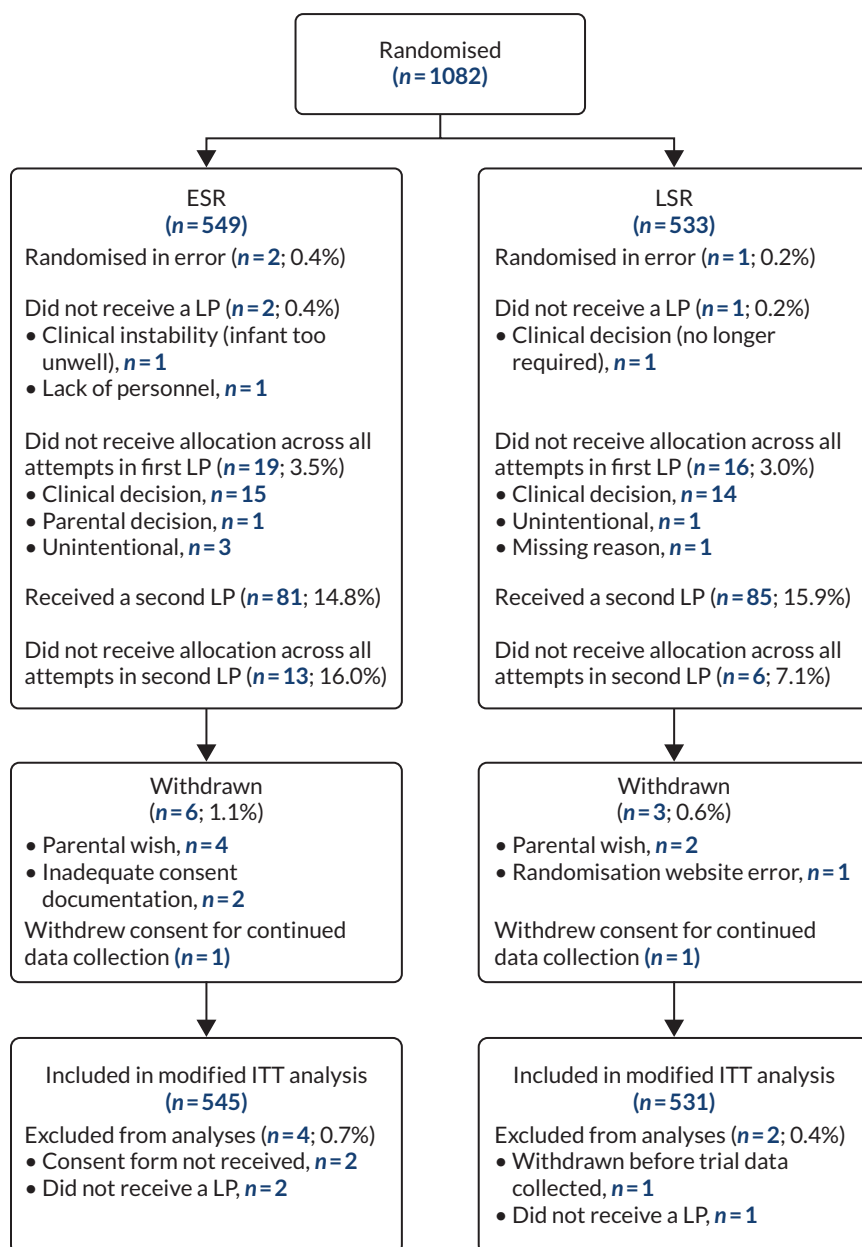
Randomised
(*n* = 1082)

ESR
(*n* = 549)

Randomised in error (*n* = 2; 0.4%)

Did not receive a LP (*n* = 2; 0.4%)
• Clinical instability (infant too unwell), *n* = 1
• Lack of personnel, *n* = 1

Did not receive allocation across all attempts in first LP (*n* = 19; 3.5%)
• Clinical decision, *n* = 15
• Parental decision, *n* = 1
• Unintentional, *n* = 3

Received a second LP (*n* = 81; 14.8%)

Did not receive allocation across all attempts in second LP (*n* = 13; 16.0%)

Withdrawn
(*n* = 6; 1.1%)
• Parental wish, *n* = 4
• Inadequate consent documentation, *n* = 2
Withdrew consent for continued data collection (*n* = 1)

Included in modified ITT analysis
(*n* = 545)
Excluded from analyses (*n* = 4; 0.7%)
• Consent form not received, *n* = 2
• Did not receive a LP, *n* = 2

LSR
(*n* = 533)

Randomised in error (*n* = 1; 0.2%)

Did not receive a LP (*n* = 1; 0.2%)
• Clinical decision (no longer required), *n* = 1

Did not receive allocation across all attempts in first LP (*n* = 16; 3.0%)
• Clinical decision, *n* = 14
• Unintentional, *n* = 1
• Missing reason, *n* = 1

Received a second LP (*n* = 85; 15.9%)

Did not receive allocation across all attempts in second LP (*n* = 6; 7.1%)

Withdrawn
(*n* = 3; 0.6%)
• Parental wish, *n* = 2
• Randomisation website error, *n* = 1

Withdrew consent for continued data collection (*n* = 1)

Included in modified ITT analysis
(*n* = 531)
Excluded from analyses (*n* = 2; 0.4%)
• Withdrawn before trial data collected, *n* = 1
• Did not receive a LP, *n* = 1